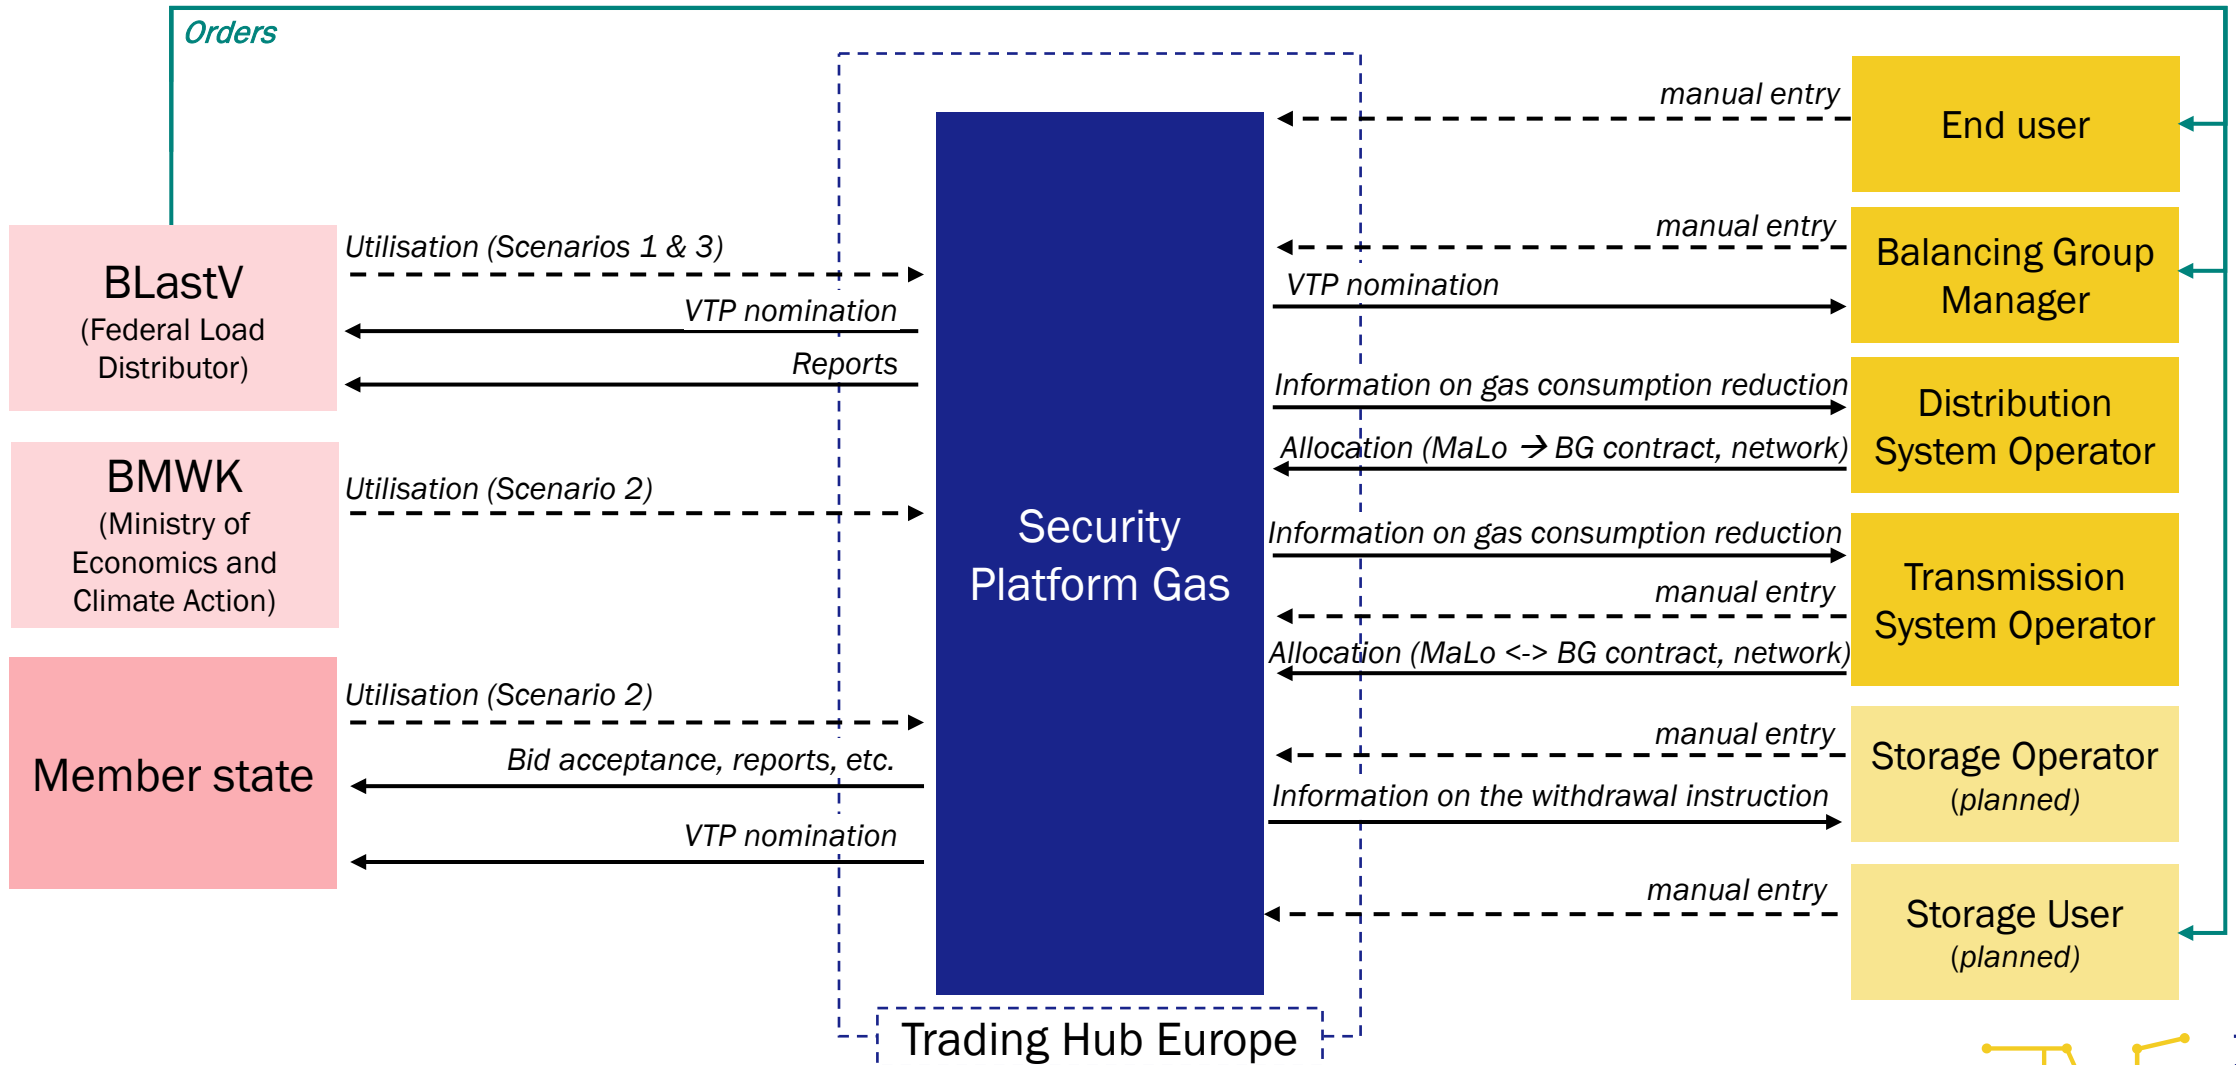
Orders

BLastV
(Federal Load Distributor)

Utilisation (Scenarios 1 & 3)

VTP nomination

Reports

BMWK
(Ministry of Economics and Climate Action)

Utilisation (Scenario 2)

Member state

Utilisation (Scenario 2)

Bid acceptance, reports, etc.

VTP nomination

Security Platform Gas

Trading Hub Europe

manual entry

End user

manual entry

VTP nomination

Balancing Group Manager

Information on gas consumption reduction

Allocation (MaLo → BG contract, network)

Distribution System Operator

Information on gas consumption reduction

manual entry

Allocation (MaLo <-> BG contract, network)

Transmission System Operator

manual entry

Information on the withdrawal instruction

Storage Operator
(planned)

manual entry

Storage User
(planned)